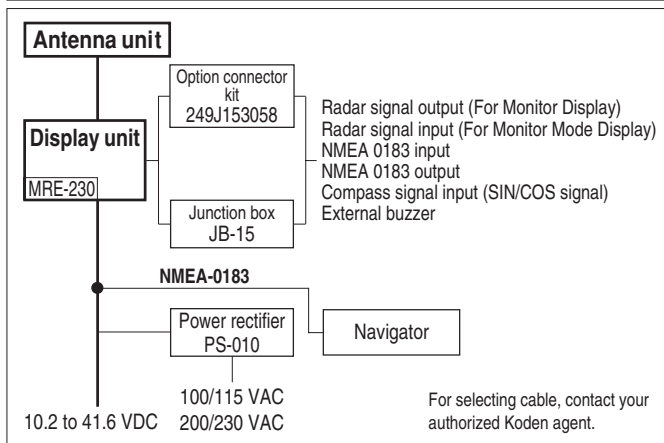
Antenna unit

Display unit

MRE-230

Option connector kit
249J153058

Junction box
JB-15

Radar signal output (For Monitor Display)
Radar signal input (For Monitor Mode Display)
NMEA 0183 input
NMEA 0183 output
Compass signal input (SIN/COS signal)
External buzzer

NMEA-0183

Power rectifier
PS-010

Navigator

100/115 VAC
200/230 VAC

10.2 to 41.6 VDC

For selecting cable, contact your authorized Koden agent.